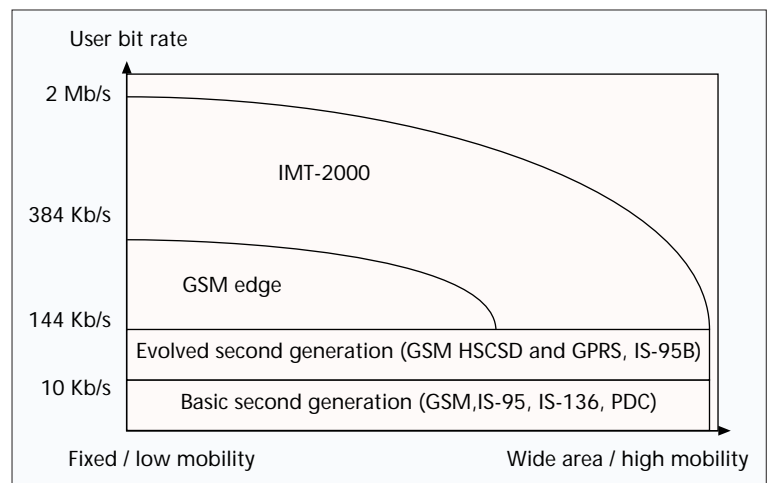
User bit rate

2 Mb/s

IMT-2000

384 Kb/s

GSM edge

144 Kb/s

Evolved second generation (GSM HSCSD and GPRS, IS-95B)

10 Kb/s

Basic second generation (GSM,IS-95, IS-136, PDC)

Fixed / low mobility

Wide area / high mobility